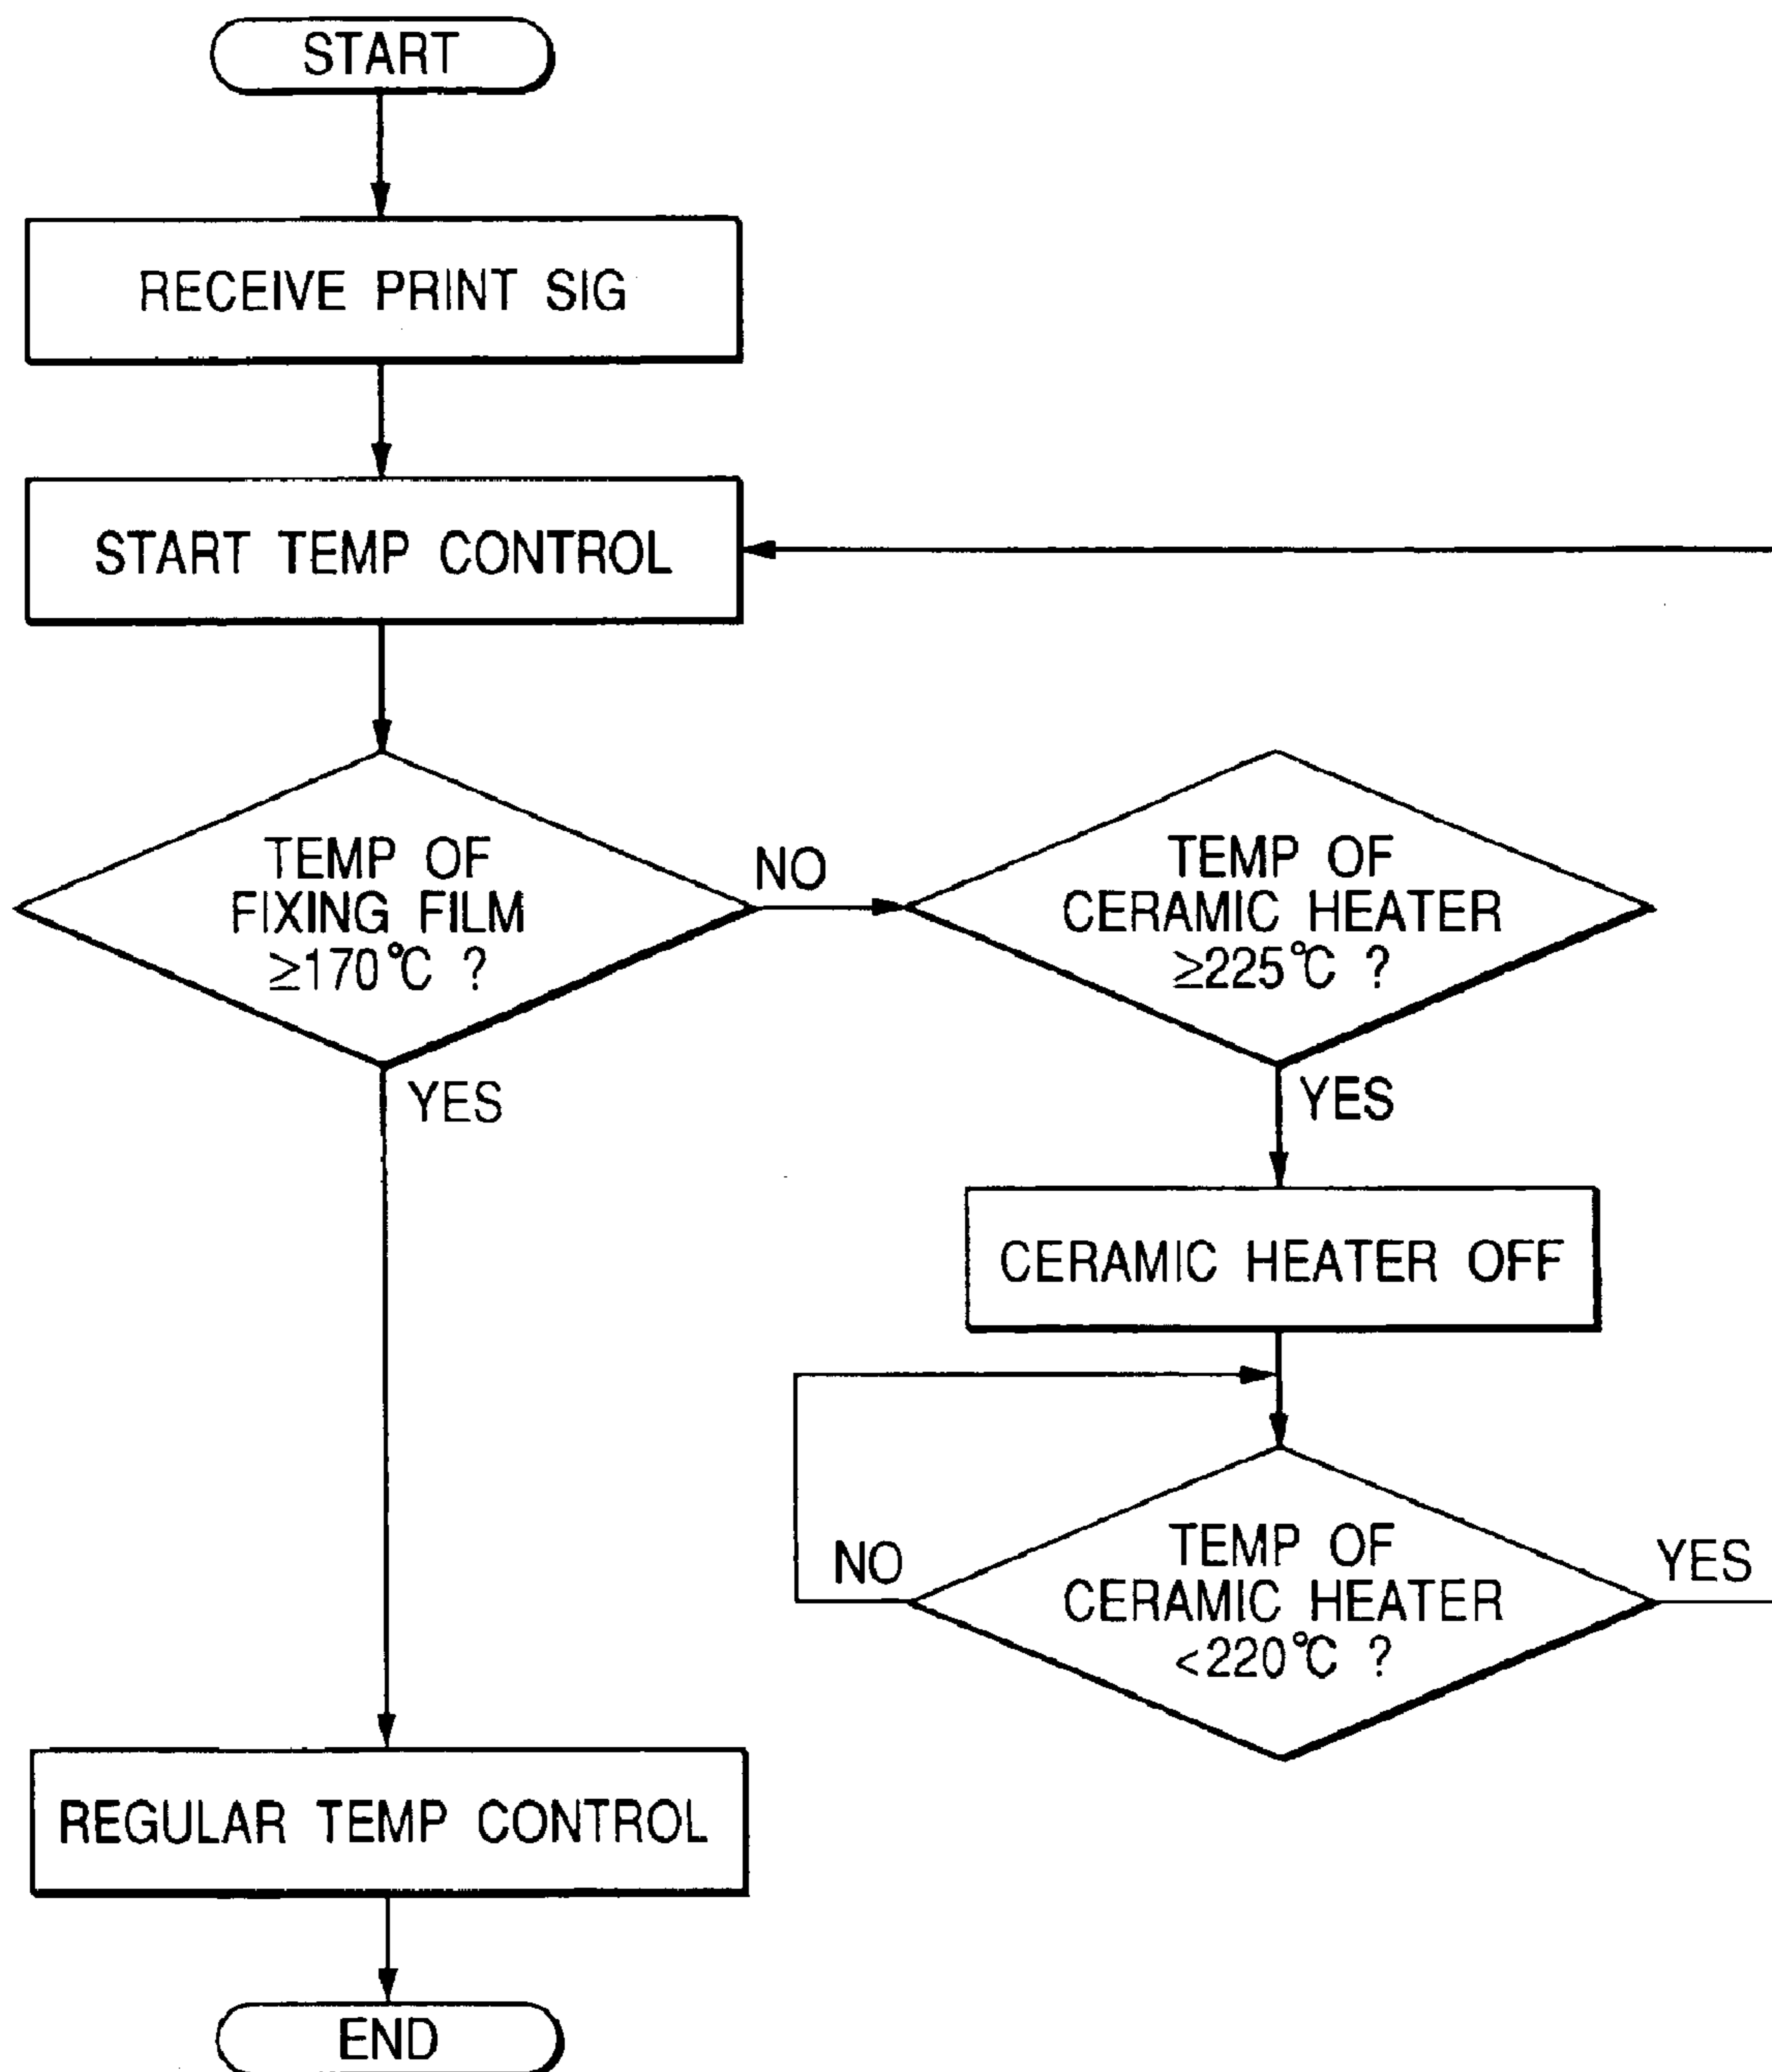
START

RECEIVE PRINT SIG

START TEMP CONTROL

TEMP OF FIXING FILM $\geq 170℃$ ?

NO

TEMP OF CERAMIC HEATER $\geq 225℃$ ?

YES

YES

CERAMIC HEATER OFF

NO

TEMP OF CERAMIC HEATER $<220℃$ ?

YES

REGULAR TEMP CONTROL

END